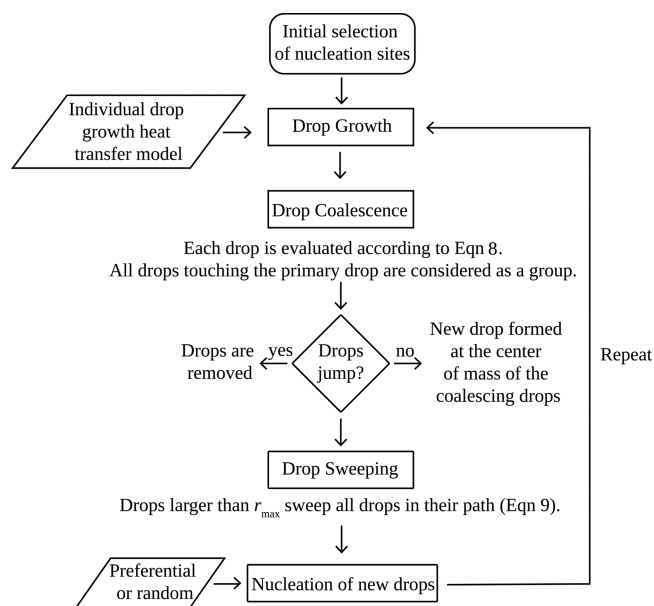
Initial selection of nucleation sites

Individual drop growth heat transfer model

Drop Growth

Drop Coalescence

Each drop is evaluated according to Eqn 8.
All drops touching the primary drop are considered as a group.

Drops are removed

yes

Drops jump?

no

New drop formed at the center of mass of the coalescing drops

Repeat

Drop Sweeping

Drops larger than $r_{\max}$ sweep all drops in their path (Eqn 9).

Preferential or random

Nucleation of new drops